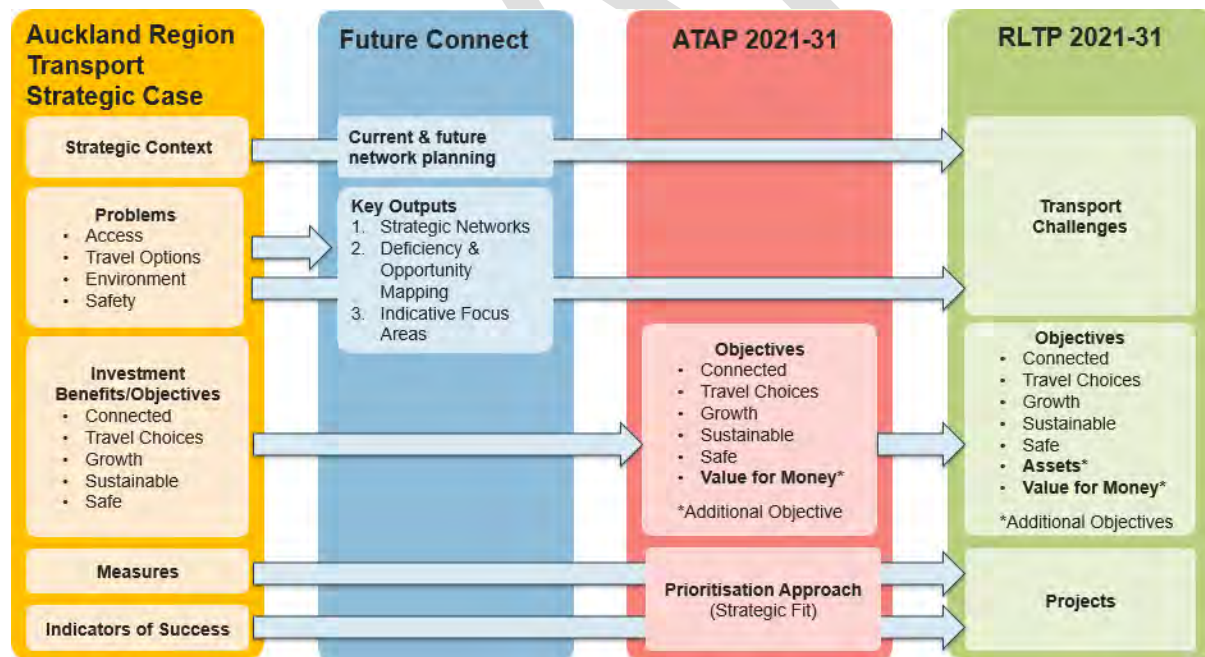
Auckland Region Transport Strategic Case

Strategic Context

Problems
- Access
- Travel Options
- Environment
- Safety

Investment Benefits/Objectives
- Connected
- Travel Choices
- Growth
- Sustainable
- Safe

Measures

Indicators of Success

Future Connect

Current & future network planning

Key Outputs
1. Strategic Networks
2. Deficiency & Opportunity Mapping
3. Indicative Focus Areas

ATAP 2021-31

Objectives
- Connected
- Travel Choices
- Growth
- Sustainable
- Safe
- **Value for Money***

*Additional Objective

Prioritisation Approach
(Strategic Fit)

RLTP 2021-31

Transport Challenges

Objectives
- Connected
- Travel Choices
- Growth
- Sustainable
- Safe
- **Assets***
- **Value for Money***

*Additional Objectives

Projects